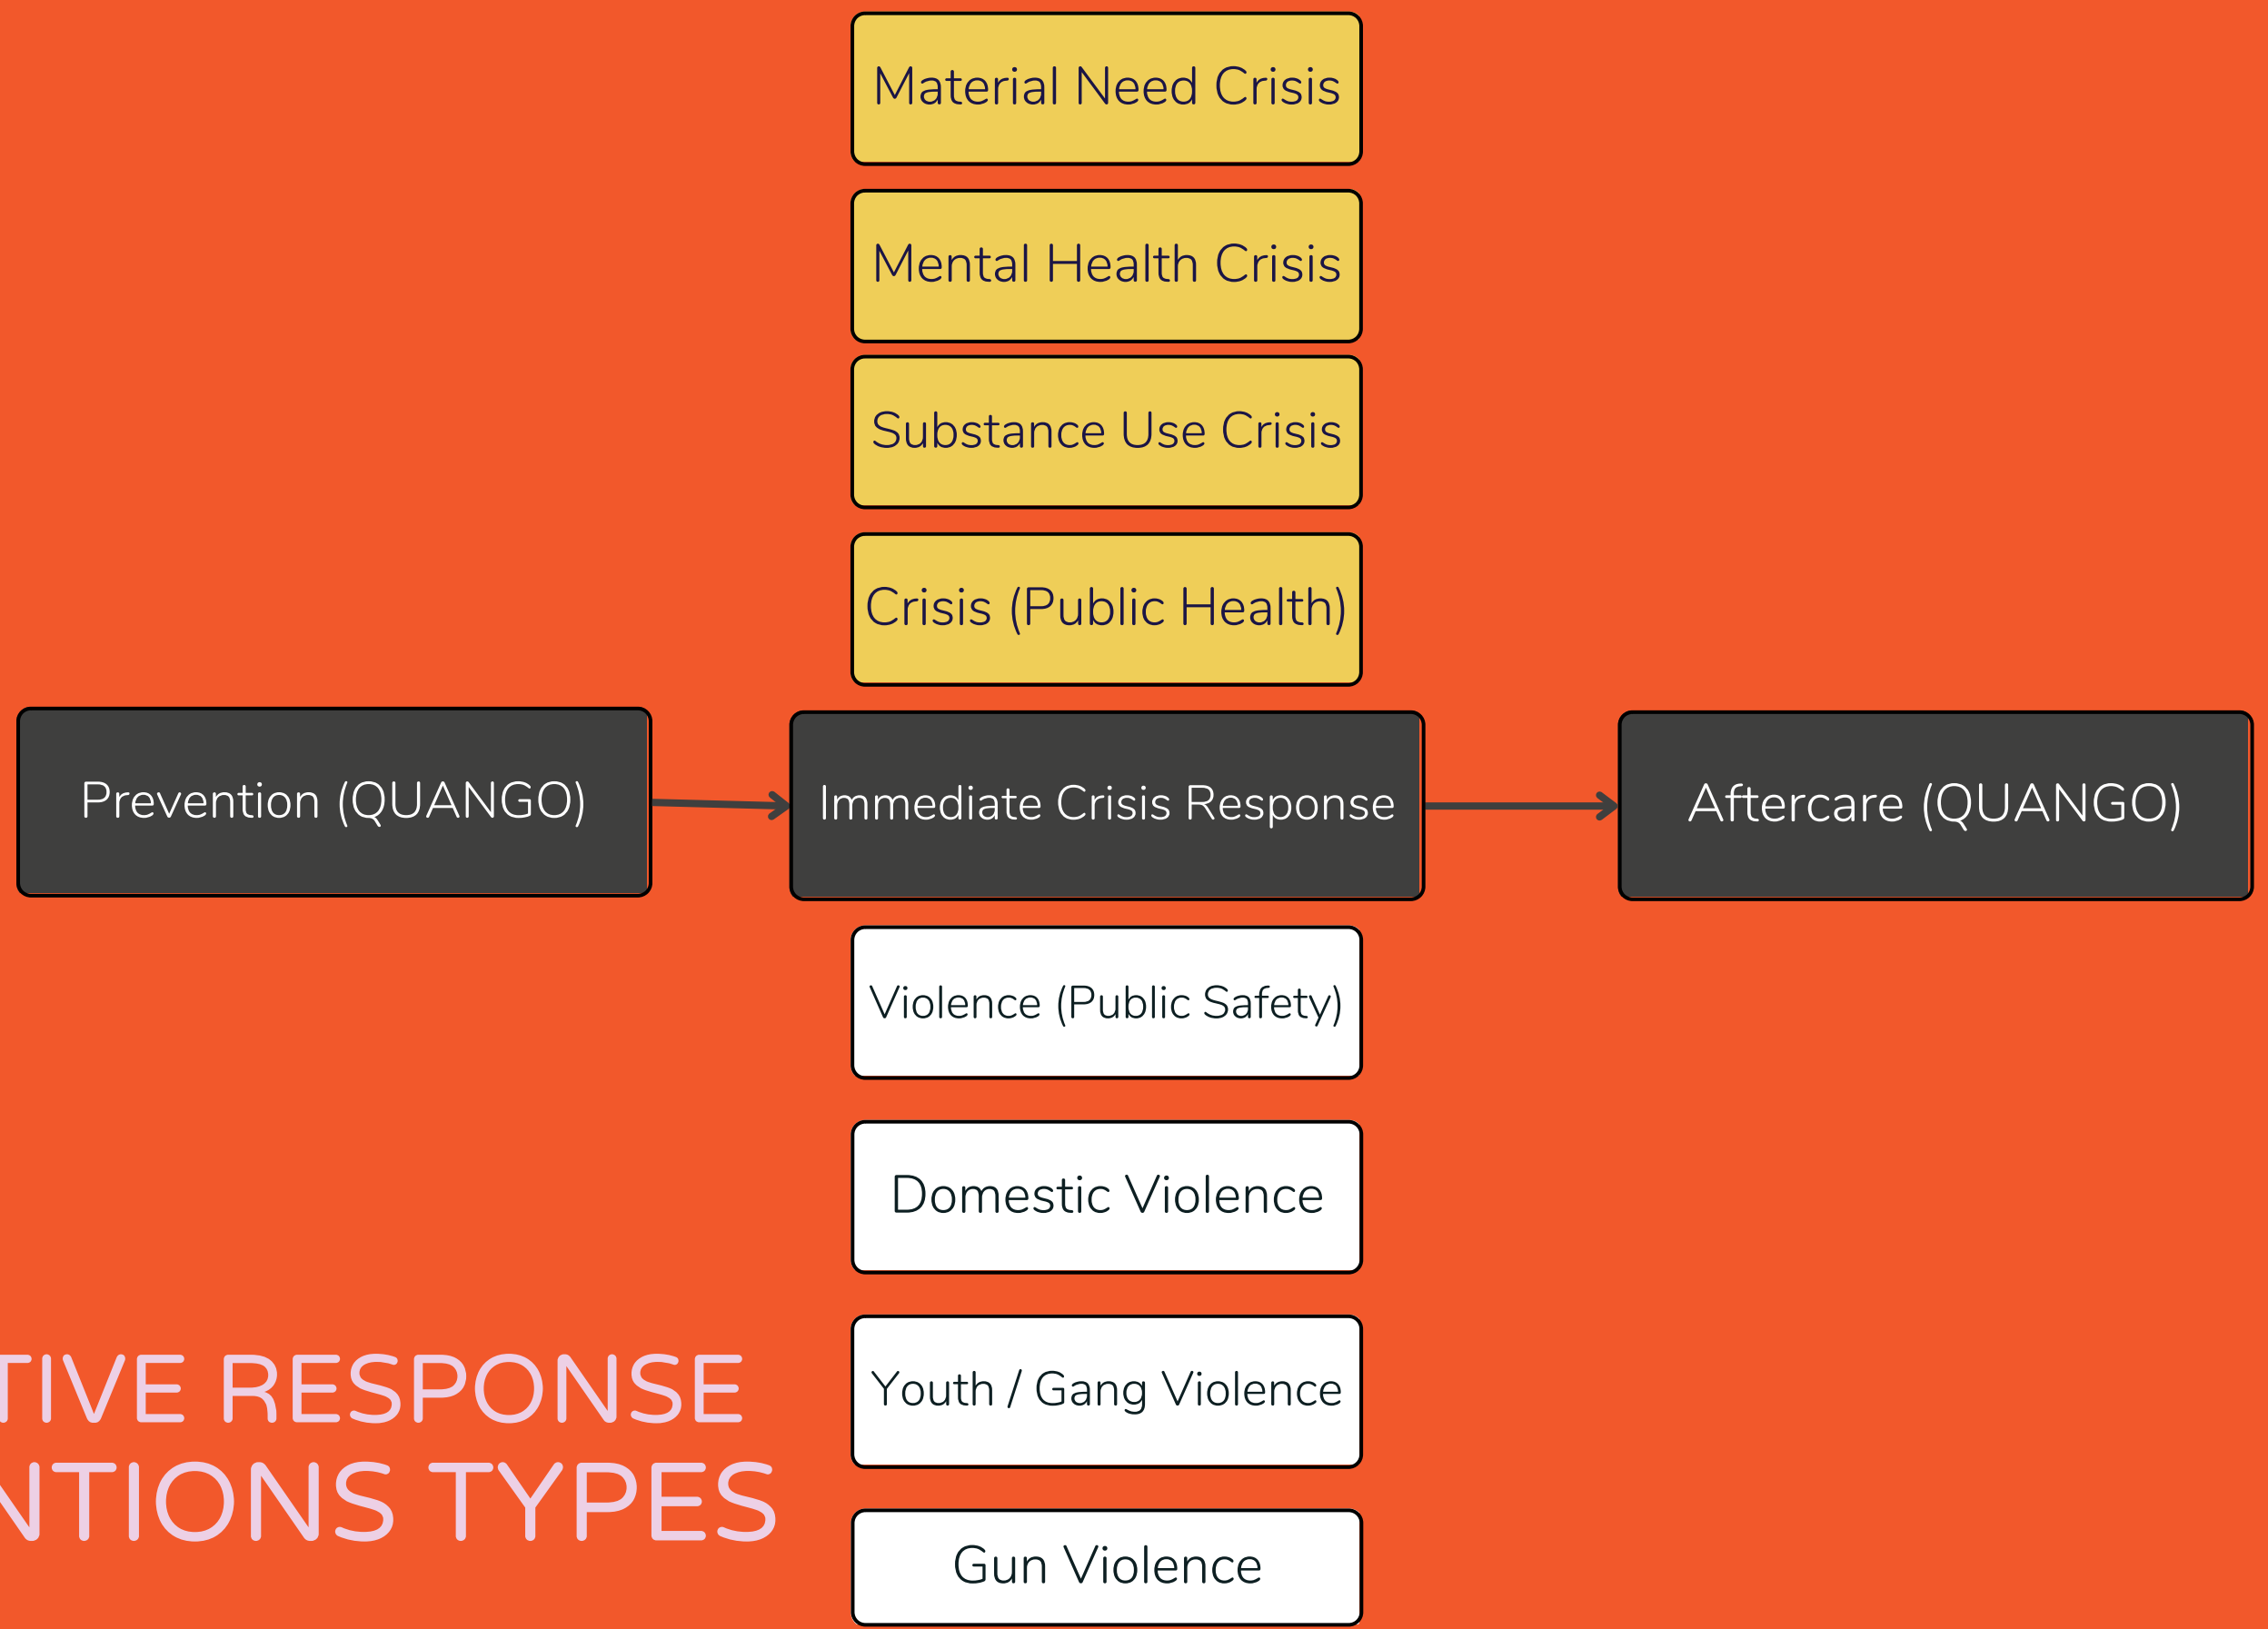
Material Need Crisis

Mental Health Crisis

Substance Use Crisis

Crisis (Public Health)

Prevention (QUANGO)

Immediate Crisis Response

Aftercare (QUANGO)

Violence (Public Safety)

Domestic Violence

Youth / Gang Violence

Gun Violence

TIVE RESPONSE
NTIONS TYPES